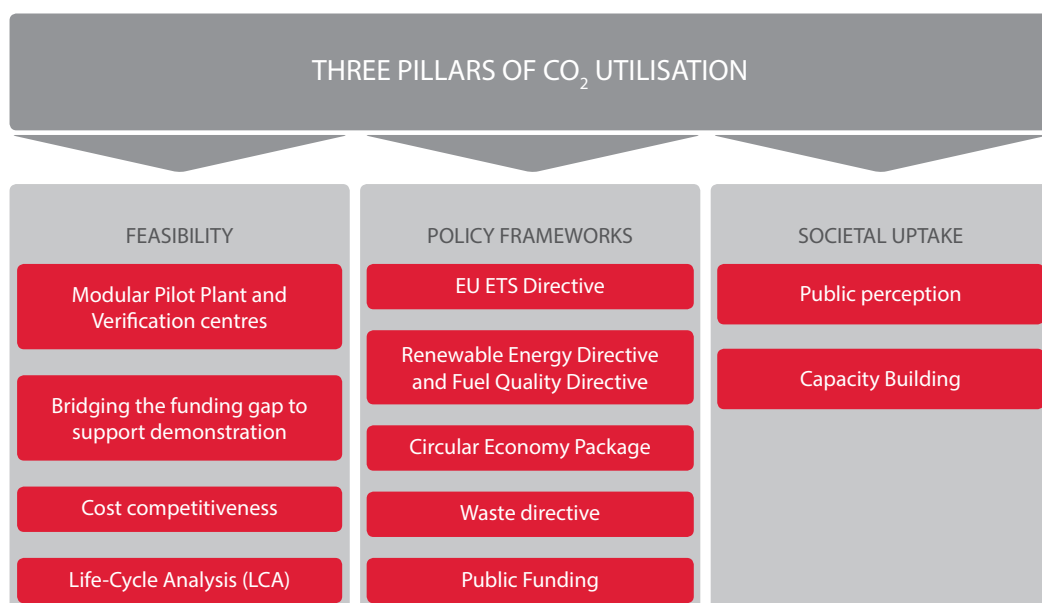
THREE PILLARS OF $CO_2$ UTILISATION

FEASIBILITY

Modular Pilot Plant and Verification centres

Bridging the funding gap to support demonstration

Cost competitiveness

Life-Cycle Analysis (LCA)

POLICY FRAMEWORKS

EU ETS Directive

Renewable Energy Directive and Fuel Quality Directive

Circular Economy Package

Waste directive

Public Funding

SOCIETAL UPTAKE

Public perception

Capacity Building